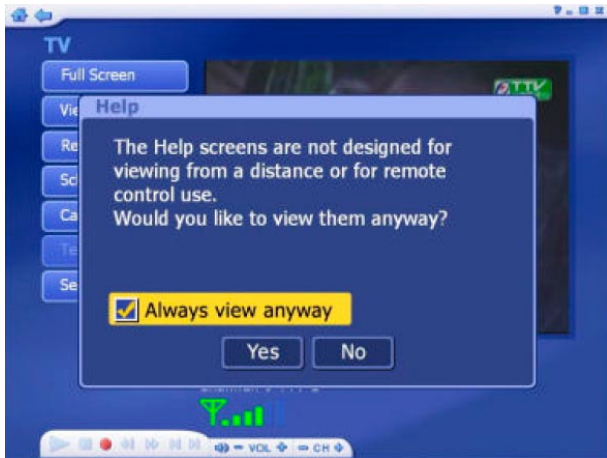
TV

Full Screen

Vie

Re

Sc

Ca

Te

Se

TTV

Help

The Help screens are not designed for viewing from a distance or for remote control use.
Would you like to view them anyway?

Always view anyway

Yes

No

VOL

CH